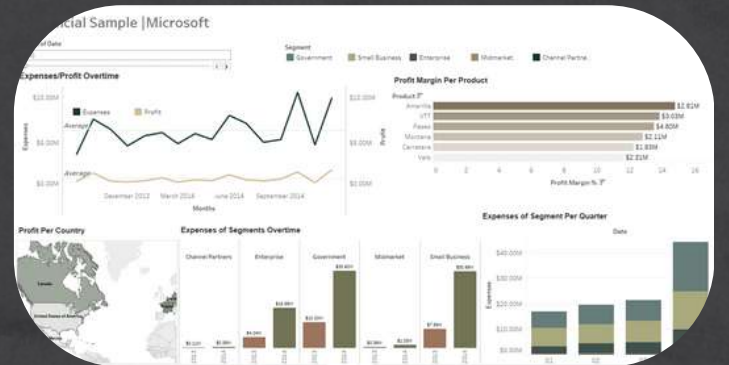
ncial Sample |Microsoft

Segment
Government Small Business Enterprise Midmarket Channel Partners

Expenses/Profit Overtime

Expenses Profit

$10.00M
$5.00M
$0.00M
Average
Average
Expenses
Profit
$10.00M
$5.00M
$0.00M
December 2013 March 2014 June 2014 September 2014
Months

Profit Margin Per Product
Product
Amarilla $2.82M
VTT $3.03M
Paseo $4.80M
Montana $2.11M
Carretera $1.83M
Velo $2.21M
0 2 4 6 8 10 12 14 16
Profit Margin %

Profit Per Country
Canada
United States of America

Expenses of Segments Overtime
Channel Partners
Enterprise
Government
Midmarket
Small Business

Expenses of Segment Per Quarter
Date
$40.00M
$30.00M
$20.00M
$10.00M
$0.00M
Expenses
Q1 Q2 Q3